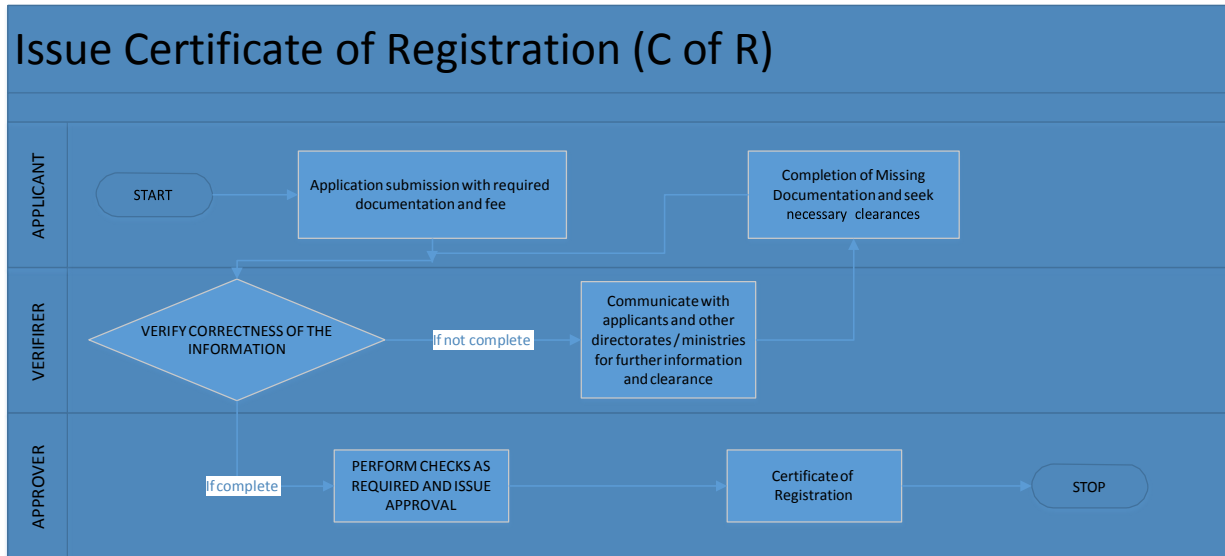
Issue Certificate of Registration (C of R)

APPLICANT

START

Application submission with required documentation and fee

Completion of Missing Documentation and seek necessary clearances

VERIFIRER

VERIFY CORRECTNESS OF THE INFORMATION

If not complete

Communicate with applicants and other directorates / ministries for further information and clearance

APPROVER

If complete

PERFORM CHECKS AS REQUIRED AND ISSUE APPROVAL

Certificate of Registration

STOP